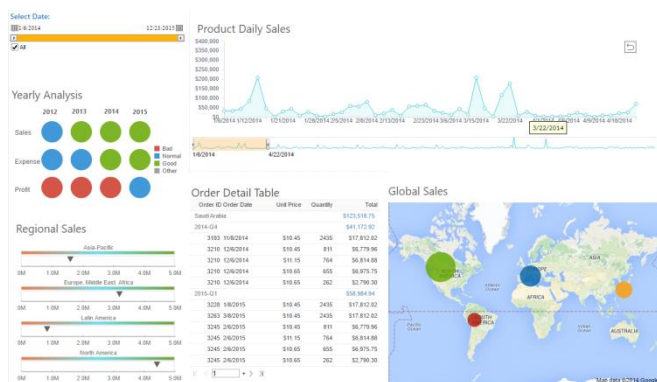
Select Date:
1/8/2014
12/23/2015
All

Yearly Analysis
2012 2013 2014 2015
Sales
Expense
Profit
Bad
Normal
Good
Other

Regional Sales
Asia-Pacific
0M 1.0M 2.0M 3.0M 4.0M 5.0M
Europe, Middle East, Africa
0M 1.0M 2.0M 3.0M 4.0M 5.0M
Latin America
0M 1.0M 2.0M 3.0M 4.0M 5.0M
North America
0M 1.0M 2.0M 3.0M 4.0M 5.0M

Product Daily Sales
$400,000
$350,000
$300,000
$250,000
$200,000
$150,000
$100,000
$50,000
1/9/2014 1/16/2014 1/21/2014 1/28/2014 2/4/2014 2/13/2014 2/23/2014 3/6/2014 3/15/2014 3/22/2014 4/9/2014 4/18/2014
1/8/2014
4/22/2014
3/22/2014

Order Detail Table
| Order ID | Order Date | Unit Price | Quantity | Total |
|---|---|---|---|---|
| Saudi Arabia | | | | $123,518.75 |
| 2014-Q4 | | | | $41,172.92 |
| 3193 | 11/8/2014 | $10.45 | 2435 | $17,812.02 |
| 3210 | 12/6/2014 | $10.45 | 811 | $5,779.96 |
| 3210 | 12/6/2014 | $11.15 | 764 | $6,814.88 |
| 3210 | 12/6/2014 | $10.65 | 655 | $6,975.75 |
| 3210 | 12/6/2014 | $10.65 | 262 | $2,790.30 |
| 2015-Q1 | | | | $58,984.94 |
| 3228 | 1/8/2015 | $10.45 | 2435 | $17,812.02 |
| 3243 | 2/6/2015 | $10.45 | 2435 | $17,812.02 |
| 3245 | 2/6/2015 | $10.45 | 811 | $5,779.96 |
| 3245 | 2/6/2015 | $11.15 | 764 | $6,814.88 |
| 3245 | 2/6/2015 | $10.65 | 655 | $6,975.75 |
| 3245 | 2/6/2015 | $10.65 | 262 | $2,790.30 |

1

Global Sales
ASIA
AFRICA
SOUTH AMERICA
AUSTRALIA
Map data ©2014 Google